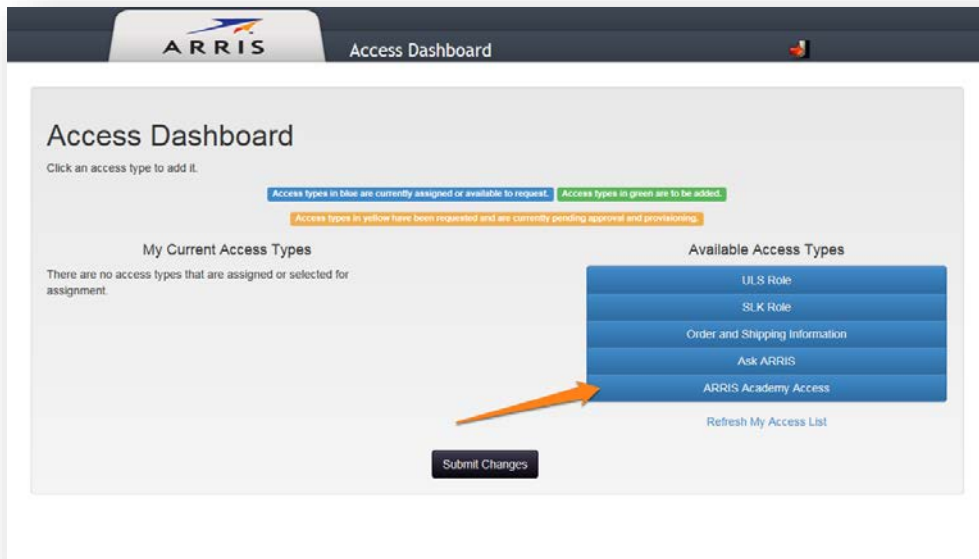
ARRIS

Access Dashboard

Access Dashboard

Click an access type to add it.

Access types in blue are currently assigned or available to request. Access types in green are to be added.

Access types in yellow have been requested and are currently pending approval and provisioning.

My Current Access Types

There are no access types that are assigned or selected for assignment.

Available Access Types

ULS Role

SLK Role

Order and Shipping Information

Ask ARRIS

ARRIS Academy Access

Refresh My Access List

Submit Changes